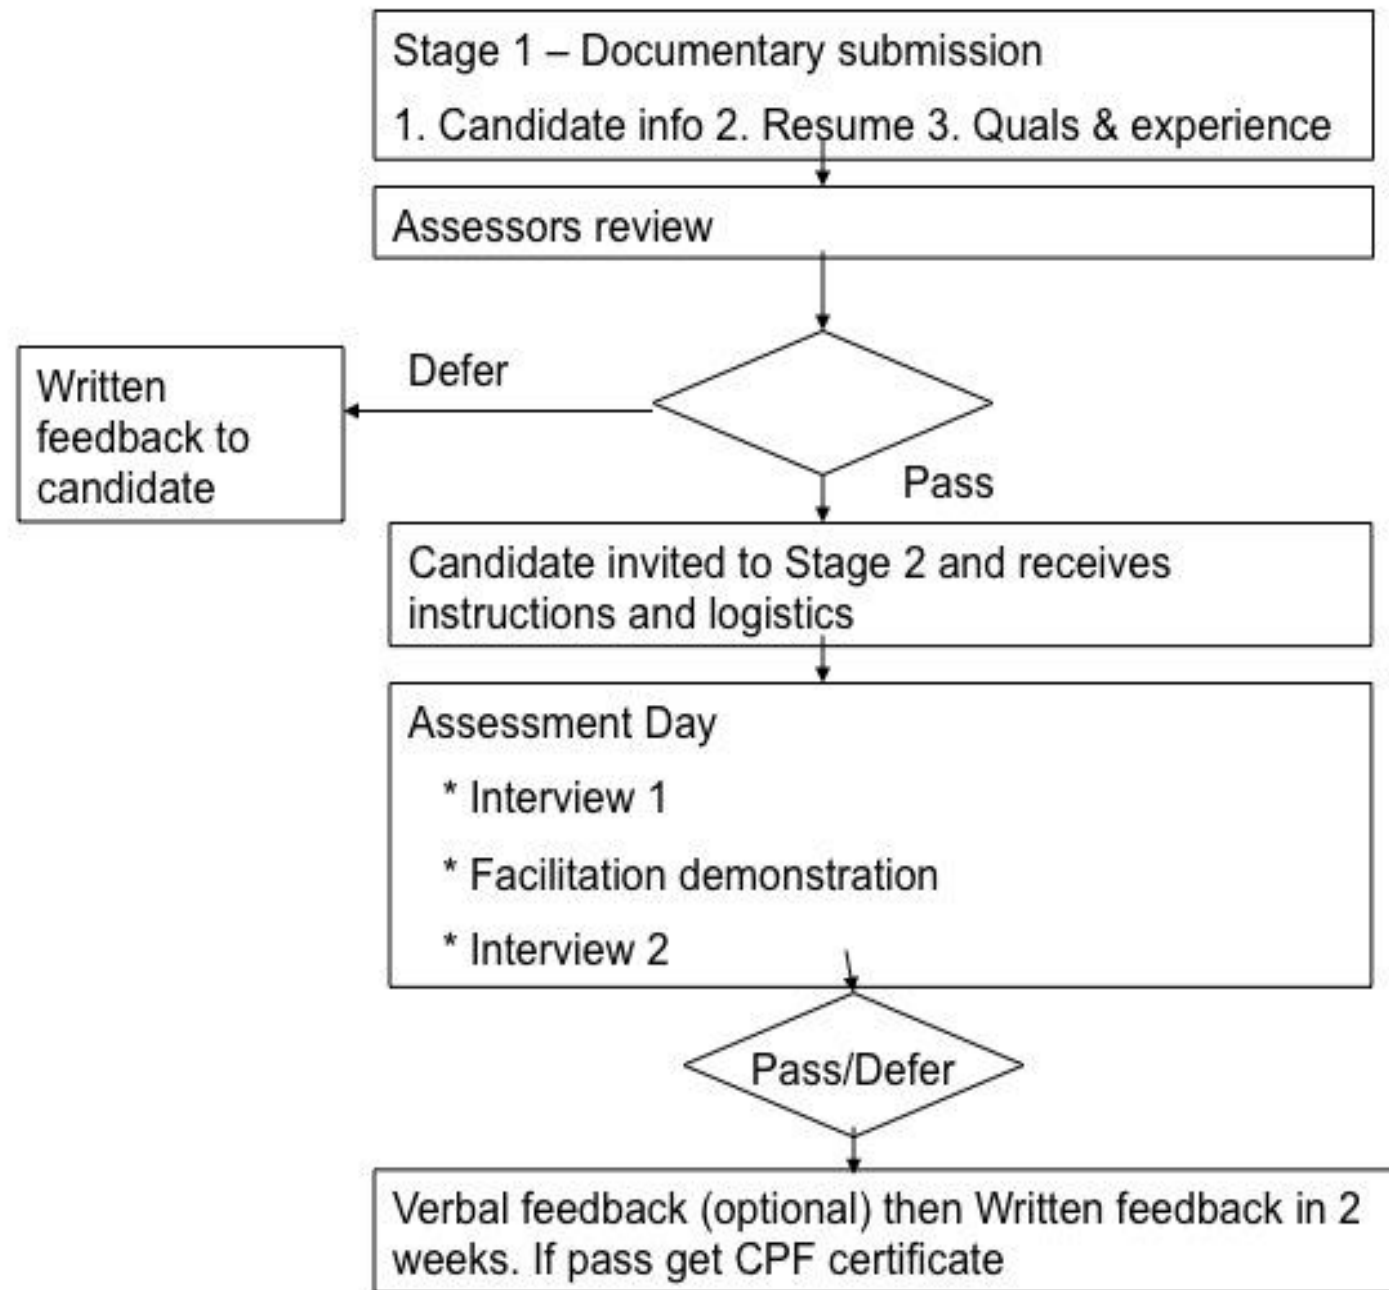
Stage 1 – Documentary submission

1. Candidate info 2. Resume 3. Quals & experience

Assessors review

Written feedback to candidate

Defer

Pass

Candidate invited to Stage 2 and receives instructions and logistics

Assessment Day

* Interview 1

* Facilitation demonstration

* Interview 2

Pass/Defer

Verbal feedback (optional) then Written feedback in 2 weeks. If pass get CPF certificate